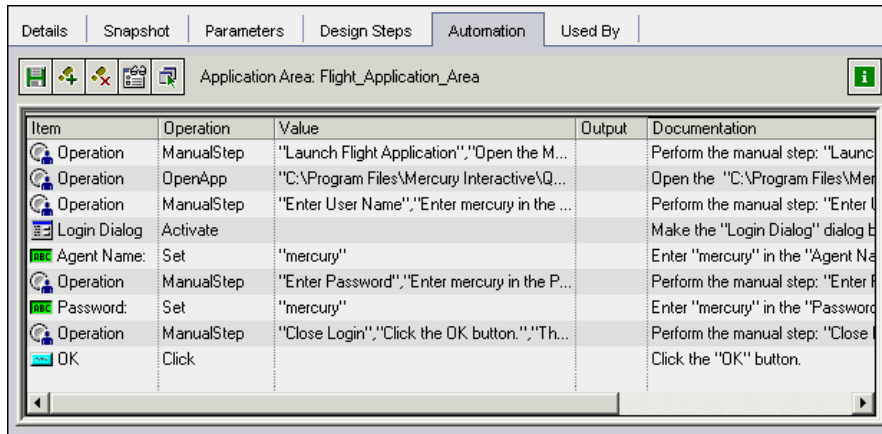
Details | Snapshot | Parameters | Design Steps | Automation | Used By

Application Area: Flight_Application_Area

| Item | Operation | Value | Output | Documentation |
|---|---|---|---|---|
| Operation | ManualStep | "Launch Flight Application","Open the M... | | Perform the manual step: "Launc |
| Operation | OpenApp | "C:\Program Files\Mercury Interactive\Q... | | Open the "C:\Program Files\Mer |
| Operation | ManualStep | "Enter User Name","Enter mercury in the ... | | Perform the manual step: "Enter U |
| Login Dialog | Activate | | | Make the "Login Dialog" dialog b |
| Agent Name: | Set | "mercury" | | Enter "mercury" in the "Agent Na |
| Operation | ManualStep | "Enter Password","Enter mercury in the P... | | Perform the manual step: "Enter P |
| Password: | Set | "mercury" | | Enter "mercury" in the "Passwor |
| Operation | ManualStep | "Close Login","Click the OK button.","Th... | | Perform the manual step: "Close |
| OK | Click | | | Click the "OK" button. |